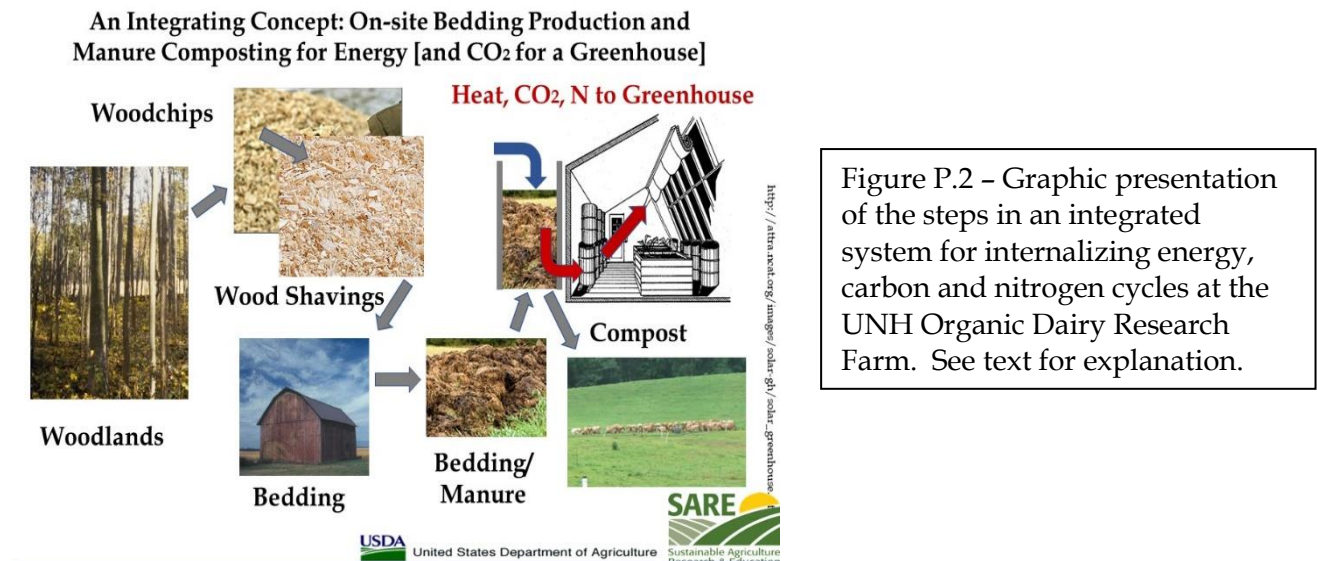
An Integrating Concept: On-site Bedding Production and Manure Composting for Energy [and $CO_2$ for a Greenhouse]

Woodchips

Heat, $CO_2$, N to Greenhouse

http://attra.ncat.org/images/solar-gh/solar_greenhouse

Wood Shavings

Compost

Woodlands

Bedding

Bedding/ Manure

SARE
Sustainable Agriculture Research & Education

USDA United States Department of Agriculture

Figure P.2 – Graphic presentation of the steps in an integrated system for internalizing energy, carbon and nitrogen cycles at the UNH Organic Dairy Research Farm. See text for explanation.